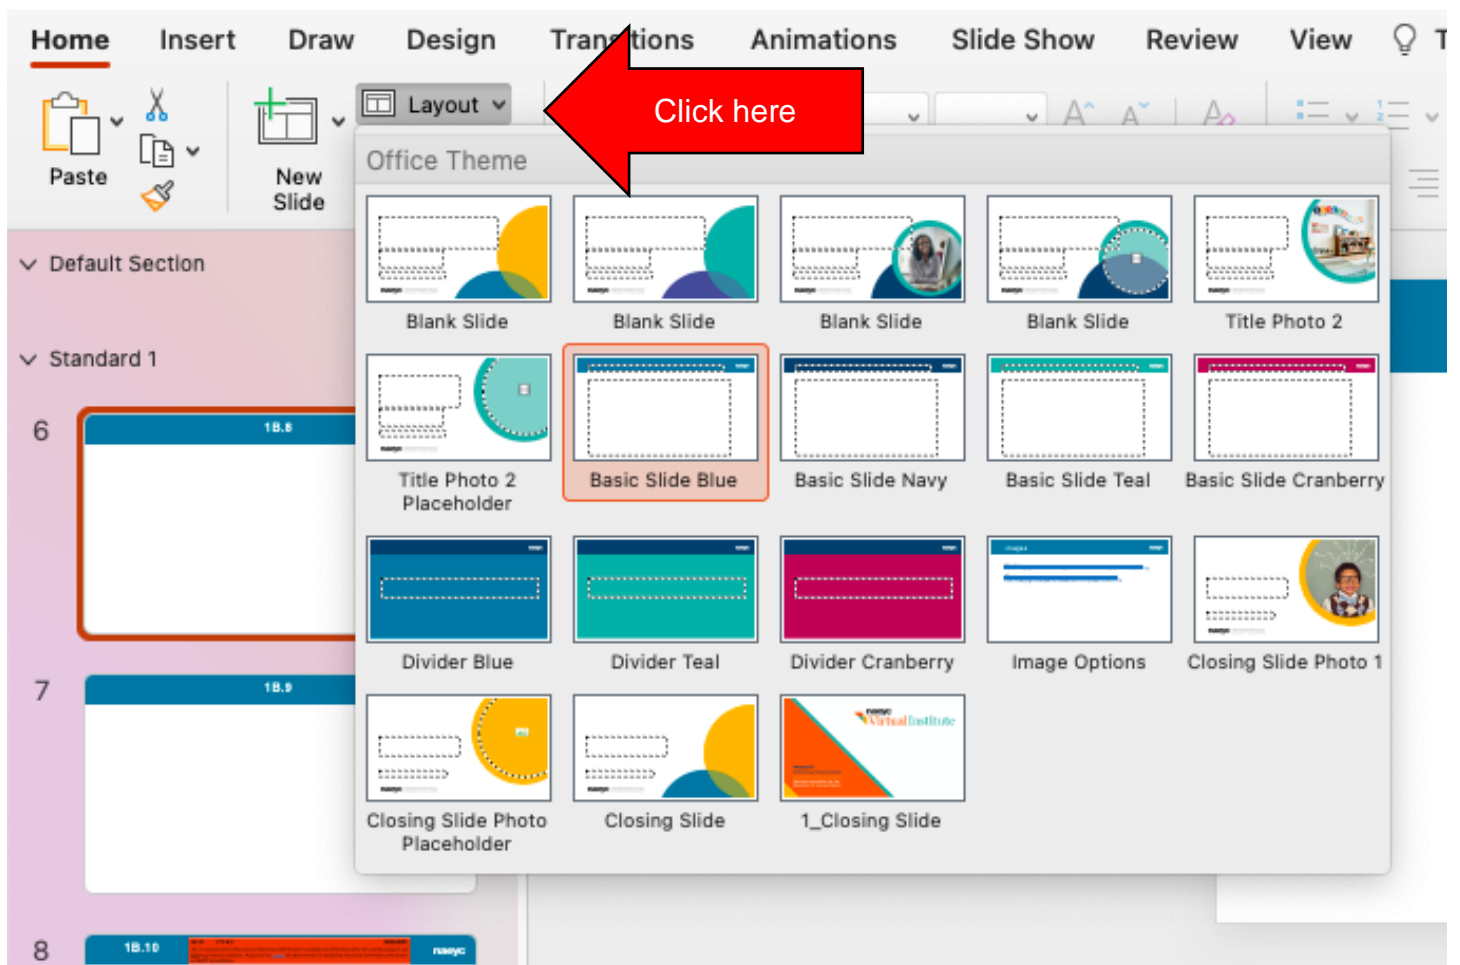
Home Insert Draw Design Tran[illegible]tions Animations Slide Show Review View T

Paste

New Slide

Layout

Click here

Office Theme

Default Section

Standard 1

6

1B.8

7

1B.9

8

1B.10

naeyc

Blank Slide
Blank Slide
Blank Slide
Blank Slide
Title Photo 2

Title Photo 2 Placeholder
Basic Slide Blue
Basic Slide Navy
Basic Slide Teal
Basic Slide Cranberry

Divider Blue
Divider Teal
Divider Cranberry
Image Options
Closing Slide Photo 1

Closing Slide Photo Placeholder
Closing Slide
1_Closing Slide

Virtual Institute